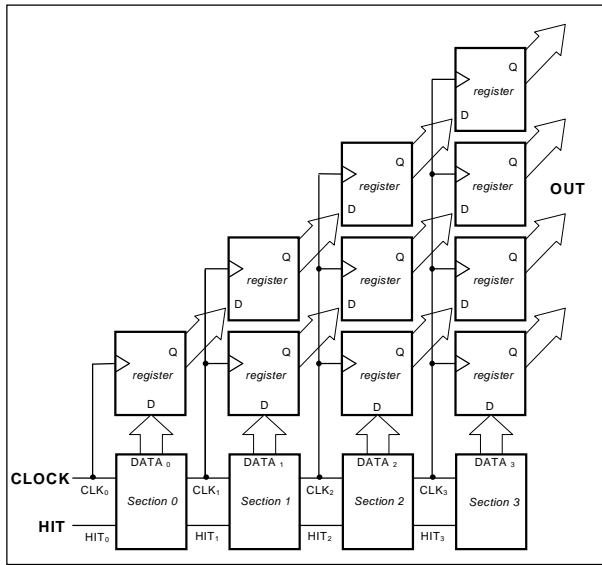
Q
register
D

Q
register
D

Q
register
D

OUT

Q
register
D

Q
register
D

Q
register
D

Q
register
D

Q
register
D

Q
register
D

Q
register
D

DATA $_0$
DATA $_1$
DATA $_2$
DATA $_3$

CLOCK
CLK$_0$
Section 0
CLK$_1$
Section 1
CLK$_2$
Section 2
CLK$_3$
Section 3

HIT
HIT$_0$
HIT$_1$
HIT$_2$
HIT$_3$